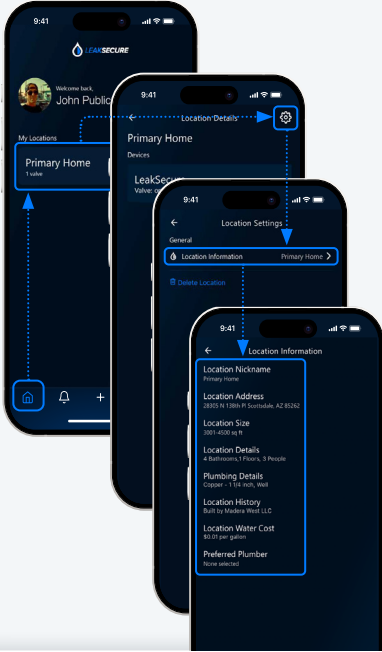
9:41

LEAKSECURE

Welcome back,
John Public

My Locations

Primary Home
1 valve

9:41

Location Details

Primary Home

Devices

LeakSecure
Valve: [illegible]

9:41

Location Settings

General

Location Information Primary Home

Delete Location

9:41

Location Information

Location Nickname
Primary Home

Location Address
28305 N 138th Pl Scottsdale, AZ 85262

Location Size
3001-4500 sq ft

Location Details
4 Bathrooms,1 Floors, 3 People

Plumbing Details
Copper - 1 1/4 inch, Well

Location History
Built by Medera West LLC

Location Water Cost
$0.01 per gallon

Preferred Plumber
None selected